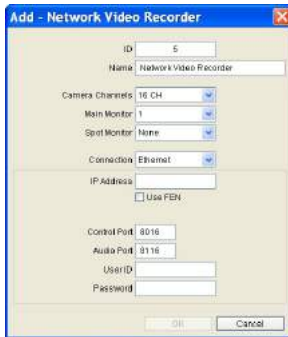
Add - Network Video Recorder

ID 5

Name Network Video Recorder

Camera Channels 16 CH

Main Monitor 1

Spot Monitor None

Connection Ethernet

IP Address

Use FEN

Control Port 8016

Audio Port 8116

User ID

Password

OK

Cancel